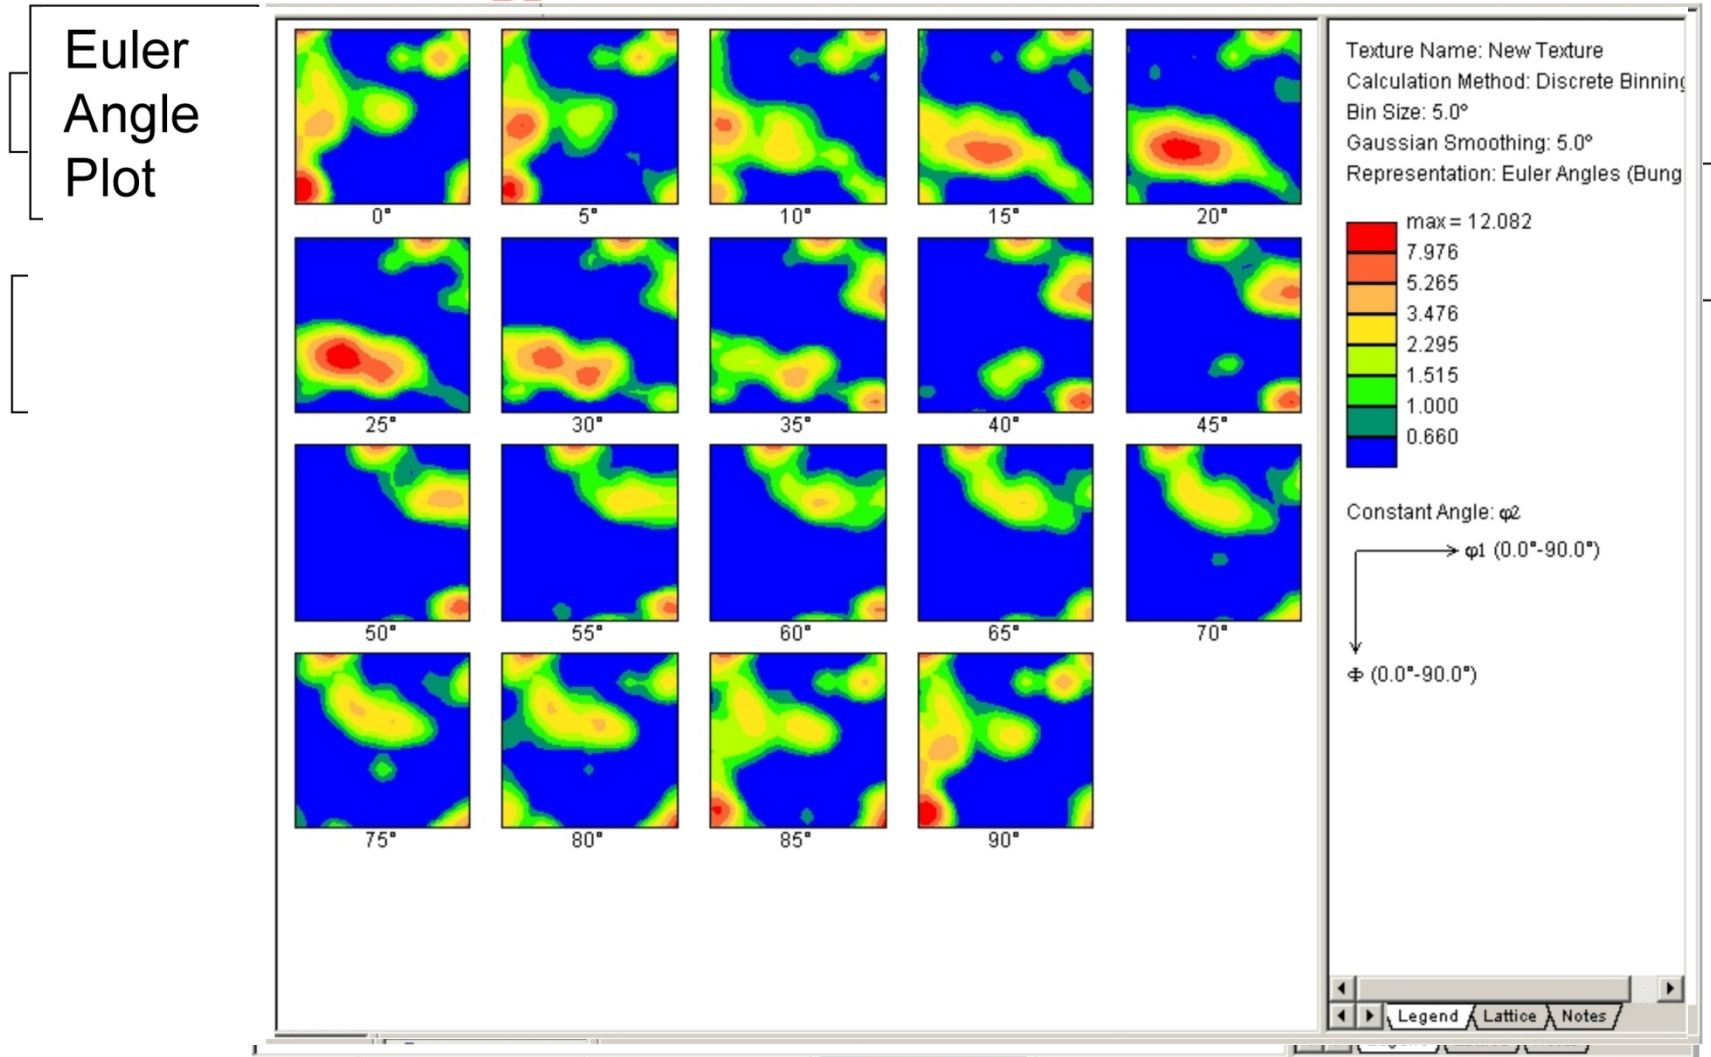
Euler Angle Plot

0° 5° 10° 15° 20°
25° 30° 35° 40° 45°
50° 55° 60° 65° 70°
75° 80° 85° 90°

Texture Name: New Texture
Calculation Method: Discrete Binning
Bin Size: 5.0°
Gaussian Smoothing: 5.0°
Representation: Euler Angles (Bung

max = 12.082
7.976
5.265
3.476
2.295
1.515
1.000
0.660

Constant Angle: φ2

φ1 (0.0°-90.0°)

Φ (0.0°-90.0°)

Legend Lattice Notes